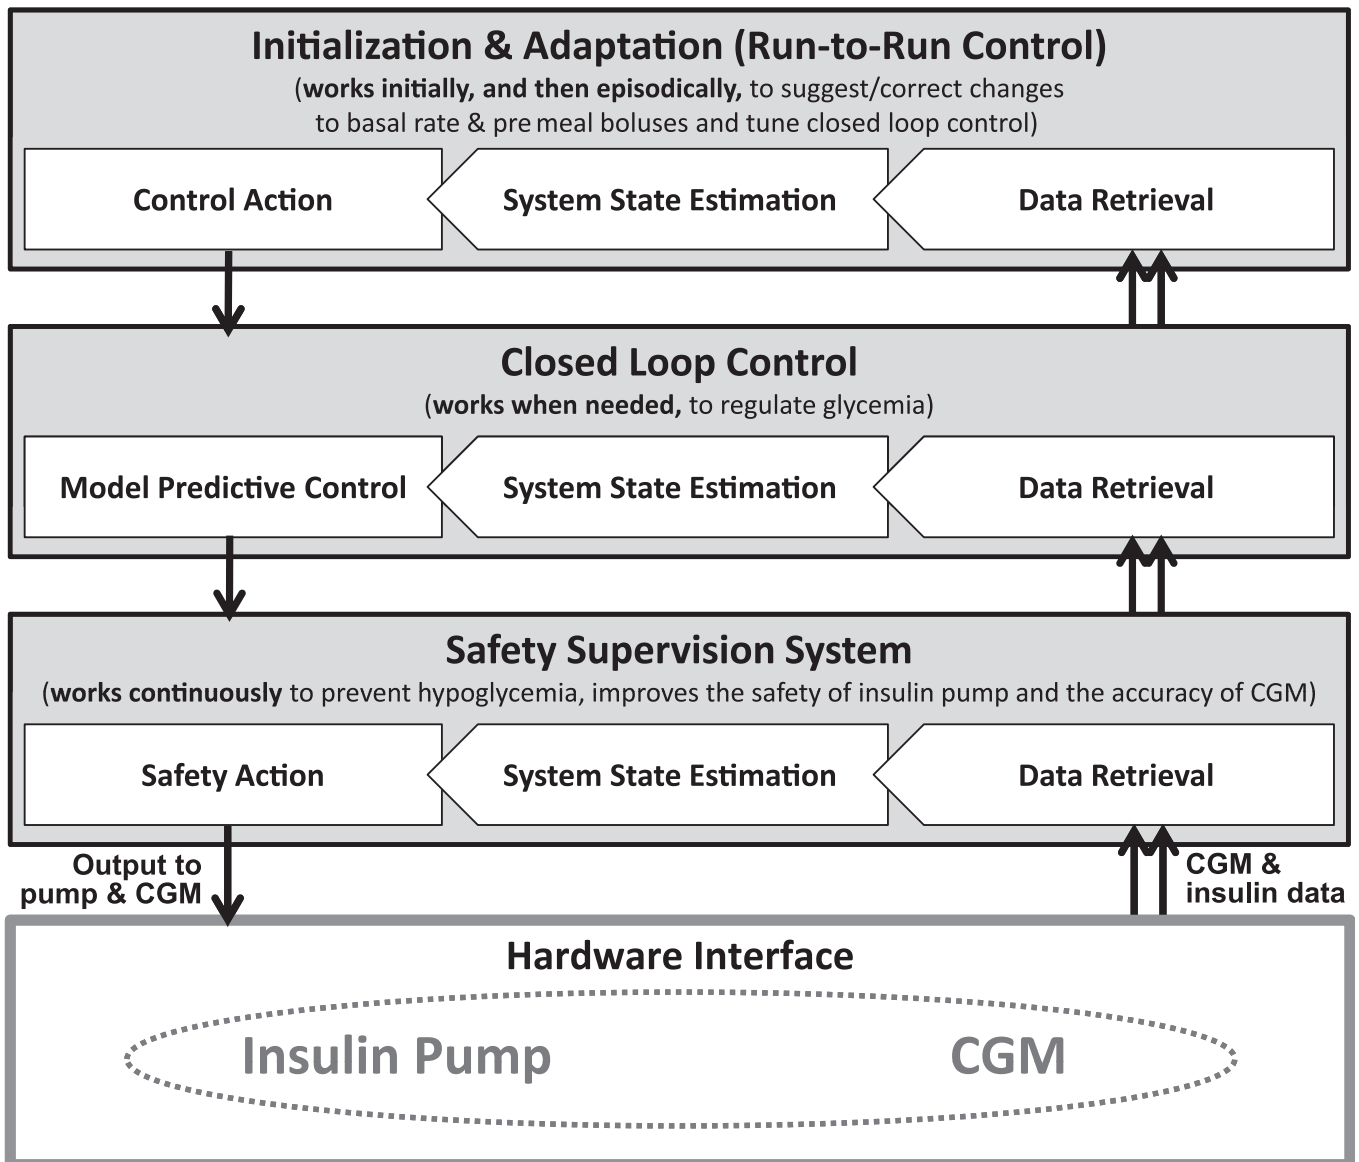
Initialization & Adaptation (Run-to-Run Control)
(works initially, and then episodically, to suggest/correct changes to basal rate & pre meal boluses and tune closed loop control)

Control Action

System State Estimation

Data Retrieval

Closed Loop Control
(works when needed, to regulate glycemia)

Model Predictive Control

System State Estimation

Data Retrieval

Safety Supervision System
(works continuously to prevent hypoglycemia, improves the safety of insulin pump and the accuracy of CGM)

Safety Action

System State Estimation

Data Retrieval

Output to pump & CGM

CGM & insulin data

Hardware Interface

Insulin Pump

CGM